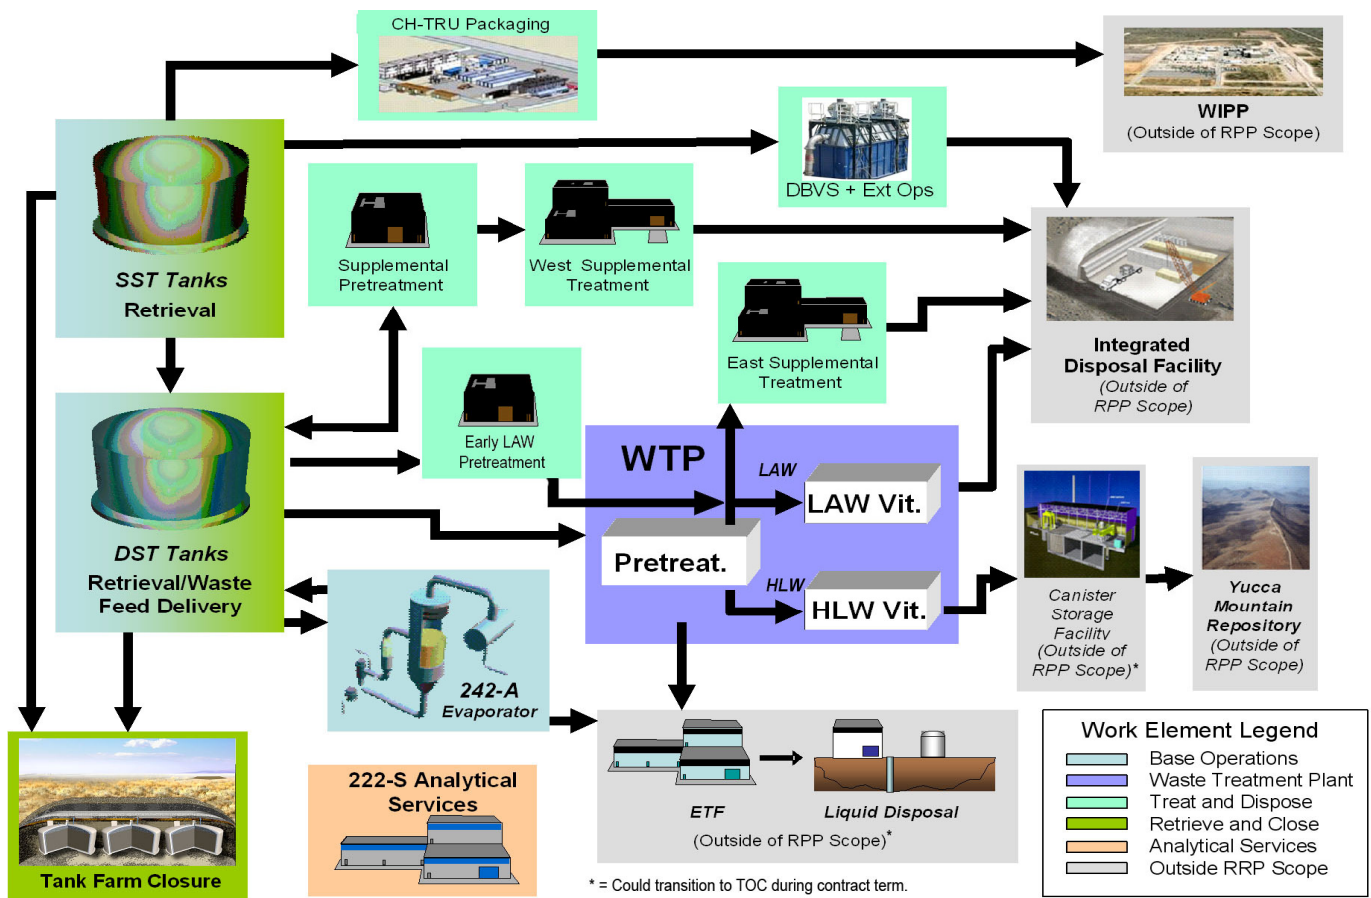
CH-TRU Packaging

WIPP
(Outside of RPP Scope)

DBVS + Ext Ops

SST Tanks
Retrieval

Supplemental Pretreatment

West Supplemental Treatment

Integrated Disposal Facility
(Outside of RPP Scope)

East Supplemental Treatment

Early LAW Pretreatment

WTP

LAW

LAW Vit.

Pretreat.

HLW

HLW Vit.

DST Tanks
Retrieval/Waste Feed Delivery

Canister Storage Facility
(Outside of RPP Scope)*

Yucca Mountain Repository
(Outside of RPP Scope)

242-A Evaporator

ETF

Liquid Disposal

(Outside of RPP Scope)*

Work Element Legend
Base Operations
Waste Treatment Plant
Treat and Dispose
Retrieve and Close
Analytical Services
Outside RRP Scope

222-S Analytical Services

Tank Farm Closure

* = Could transition to TOC during contract term.